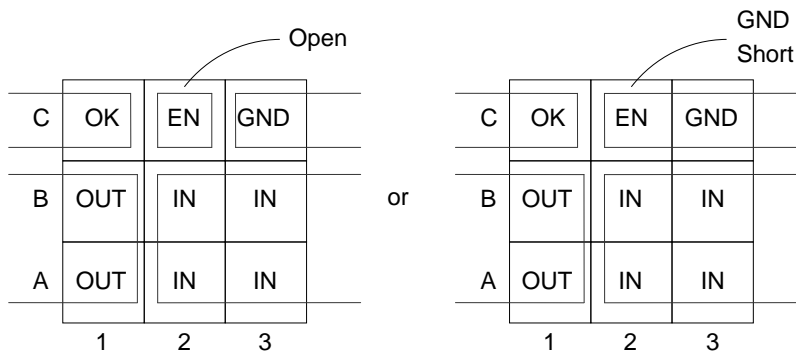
Open

| | | | |
|---|---|---|---|
| C | OK | EN | GND |
| B | OUT | IN | IN |
| A | OUT | IN | IN |
| | 1 | 2 | 3 |

or

GND Short

| | | | |
|---|---|---|---|
| C | OK | EN | GND |
| B | OUT | IN | IN |
| A | OUT | IN | IN |
| | 1 | 2 | 3 |